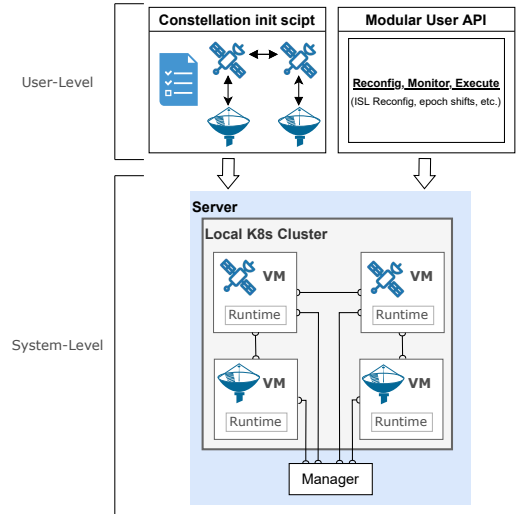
User-Level

Constellation init scipt

Modular User API

Reconfig, Monitor, Execute
(ISL Reconfig, epoch shifts, etc.)

System-Level

Server

Local K8s Cluster

VM
Runtime

VM
Runtime

VM
Runtime

VM
Runtime

Manager